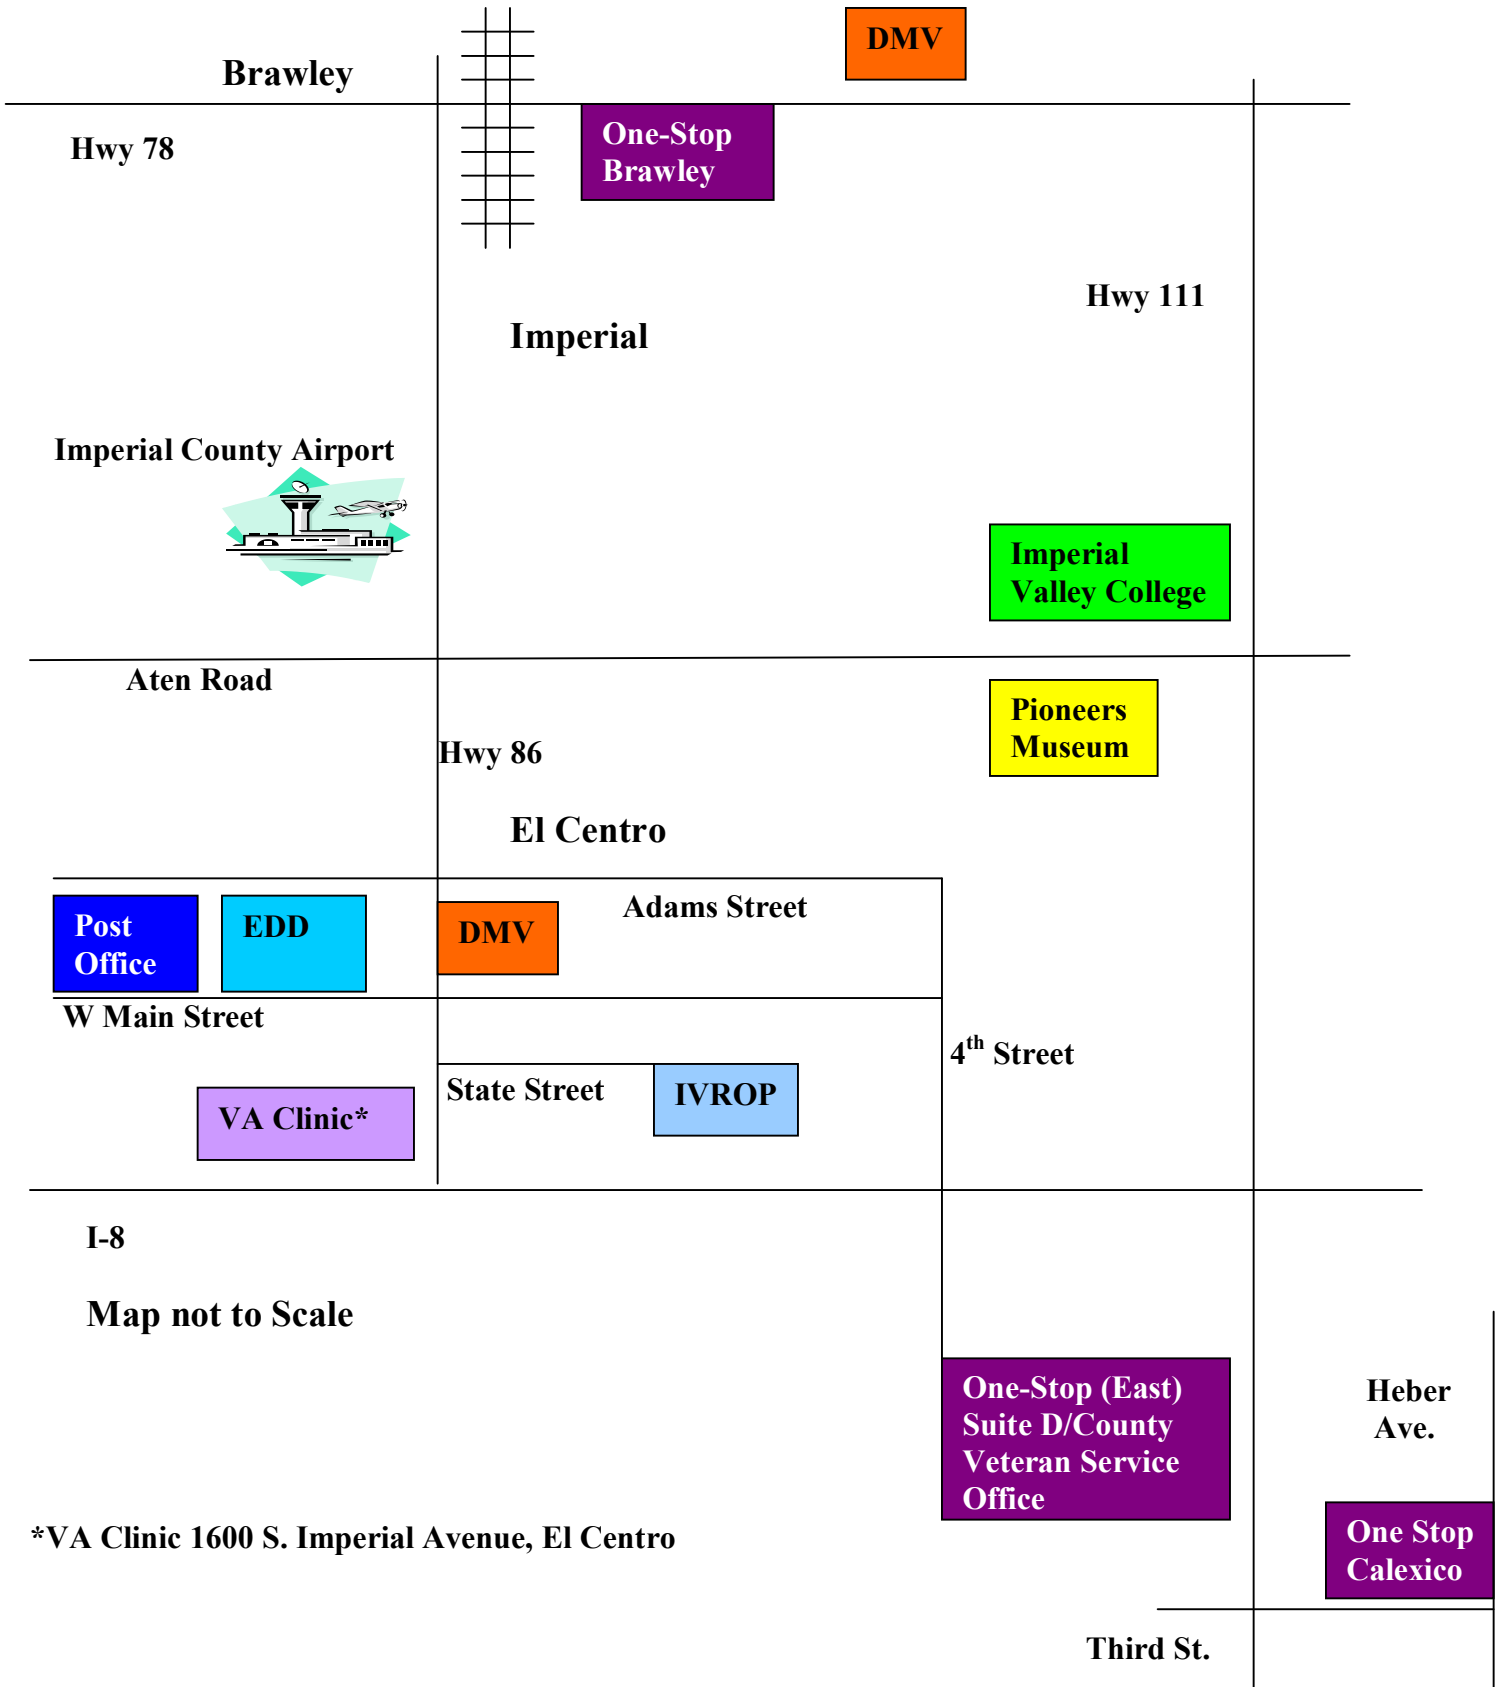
DMV

Brawley

One-Stop Brawley

Hwy 78

Hwy 111

Imperial

Imperial County Airport

Imperial Valley College

Aten Road

Pioneers Museum

Hwy 86

El Centro

Adams Street

Post Office

EDD

DMV

W Main Street

$4^{th}$ Street

State Street

IVROP

VA Clinic*

I-8

Map not to Scale

One-Stop (East) Suite D/County Veteran Service Office

Heber Ave.

*VA Clinic 1600 S. Imperial Avenue, El Centro

One Stop Calexico

Third St.